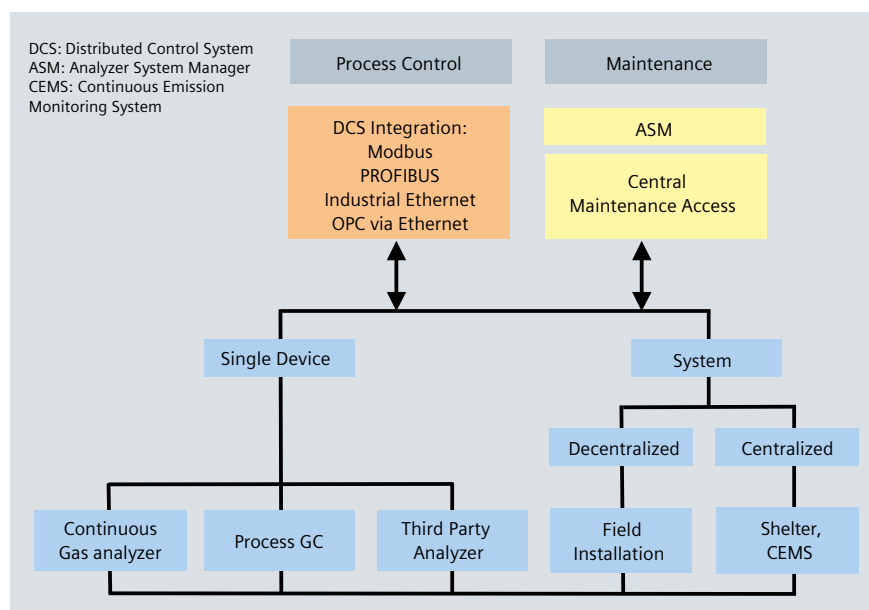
DCS: Distributed Control System
ASM: Analyzer System Manager
CEMS: Continuous Emission Monitoring System

Process Control

Maintenance

DCS Integration:
Modbus
PROFIBUS
Industrial Ethernet
OPC via Ethernet

ASM

Central
Maintenance Access

Single Device

System

Decentralized

Centralized

Continuous
Gas analyzer

Process GC

Third Party
Analyzer

Field
Installation

Shelter,
CEMS